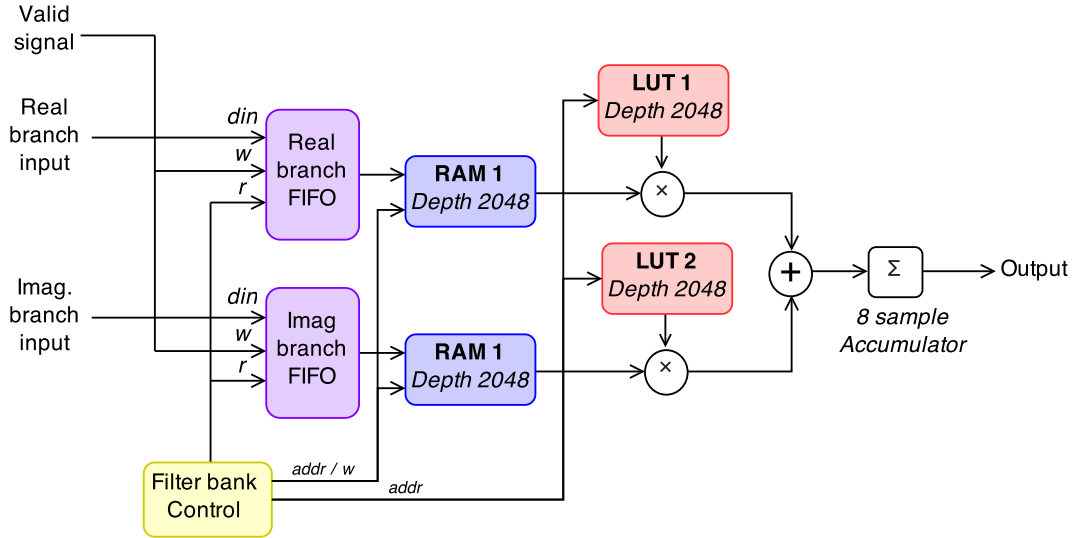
Valid signal

Real branch input

Imag. branch input

din
w
r

Real branch FIFO

din
w
r

Imag branch FIFO

RAM 1
Depth 2048

RAM 1
Depth 2048

LUT 1
Depth 2048

LUT 2
Depth 2048

×

×

+

Σ

Output

8 sample Accumulator

Filter bank Control

addr / w

addr